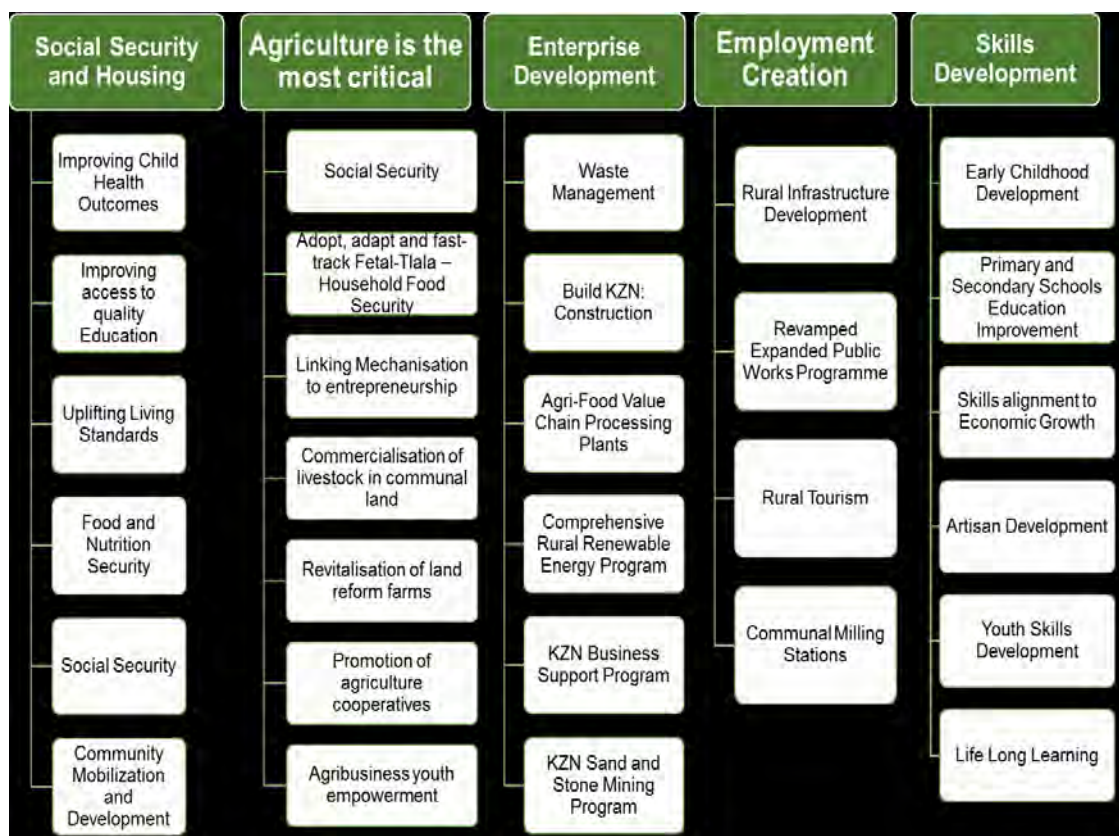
Social Security and Housing

Improving Child Health Outcomes

Improving access to quality Education

Uplifting Living Standards

Food and Nutrition Security

Social Security

Community Mobilization and Development

Agriculture is the most critical

Social Security

Adopt, adapt and fast-track Fetal-Tlala – Household Food Security

Linking Mechanisation to entrepreneurship

Commercialisation of livestock in communal land

Revitalisation of land reform farms

Promotion of agriculture cooperatives

Agribusiness youth empowerment

Enterprise Development

Waste Management

Build KZN: Construction

Agri-Food Value Chain Processing Plants

Comprehensive Rural Renewable Energy Program

KZN Business Support Program

KZN Sand and Stone Mining Program

Employment Creation

Rural Infrastructure Development

Revamped Expanded Public Works Programme

Rural Tourism

Communal Milling Stations

Skills Development

Early Childhood Development

Primary and Secondary Schools Education Improvement

Skills alignment to Economic Growth

Artisan Development

Youth Skills Development

Life Long Learning